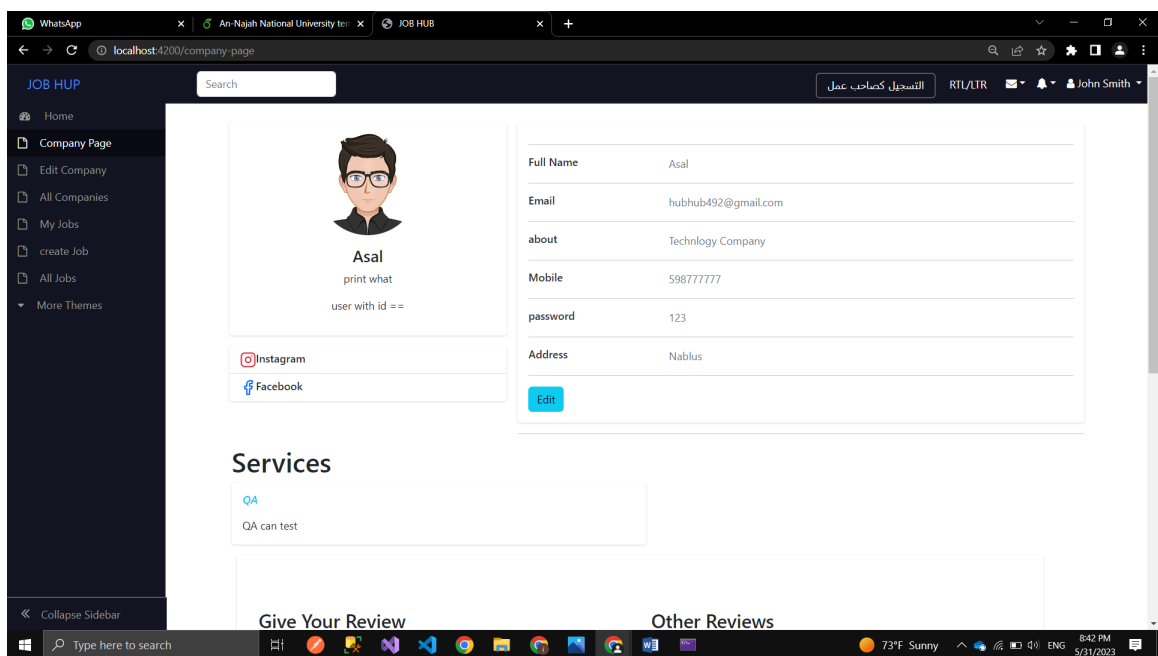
WhatsApp
An-Najah National University ten
JOB HUB
localhost:4200/company-page

JOB HUP
Search
التسجيل كصاحب عمل
RTL/LTR
John Smith

Home
Company Page
Edit Company
All Companies
My Jobs
create Job
All Jobs
More Themes

Asal
print what
user with id ==

Instagram
Facebook

| Full Name | Asal |
|---|---|
| Email | hubhub492@gmail.com |
| about | Technlogy Company |
| Mobile | 598777777 |
| password | 123 |
| Address | Nablus |

Edit

Services
QA
QA can test

Give Your Review
Other Reviews

Collapse Sidebar

Type here to search
73°F Sunny
ENG
8:42 PM
5/31/2023